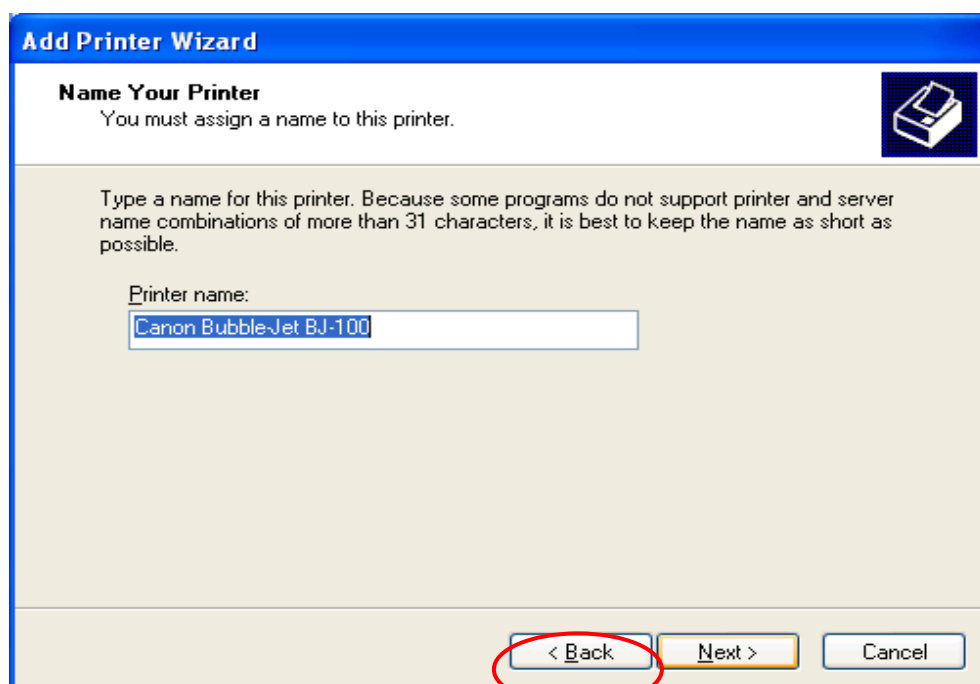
Add Printer Wizard

Name Your Printer
You must assign a name to this printer.

Type a name for this printer. Because some programs do not support printer and server name combinations of more than 31 characters, it is best to keep the name as short as possible.

Printer name:
Canon Bubble-Jet BJ-100

< Back
Next >
Cancel